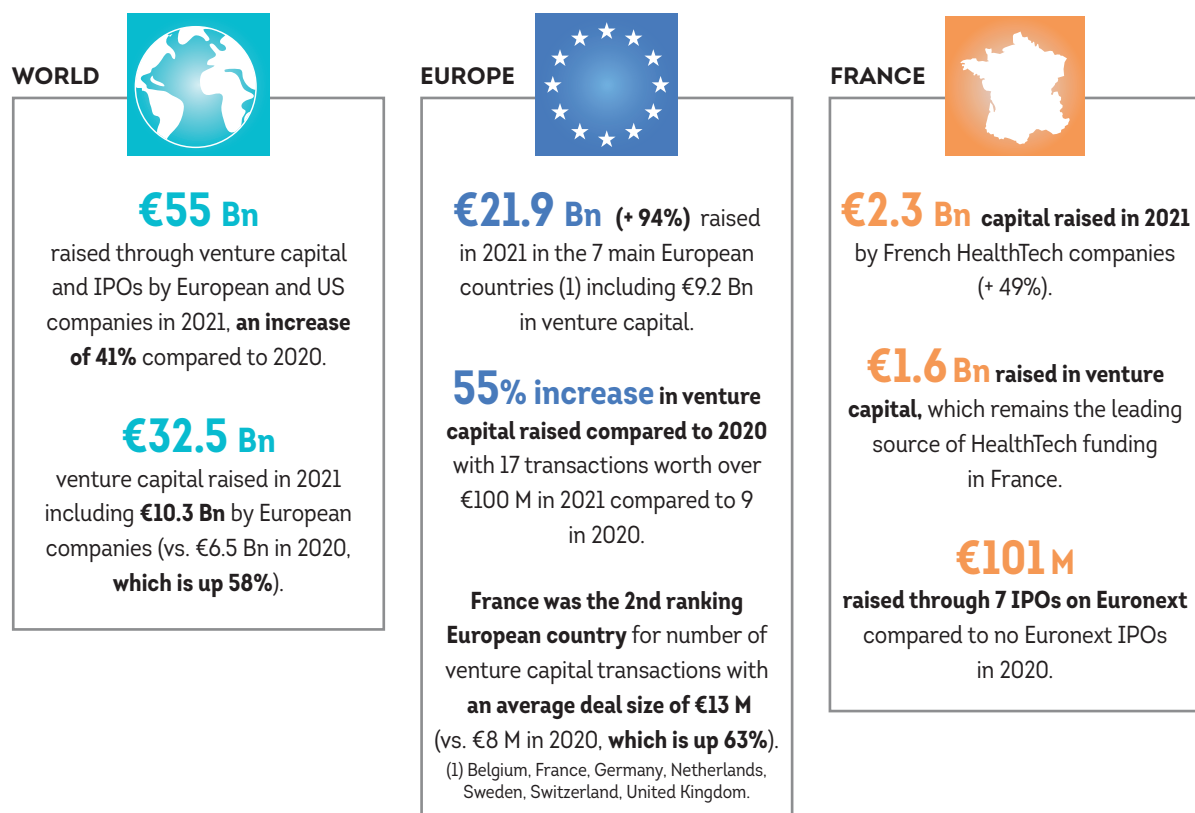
WORLD

€55 Bn
raised through venture capital and IPOs by European and US companies in 2021, **an increase of 41%** compared to 2020.

€32.5 Bn
venture capital raised in 2021 including **€10.3 Bn** by European companies (vs. €6.5 Bn in 2020, **which is up 58%**).

EUROPE

€21.9 Bn (+ 94%) raised in 2021 in the 7 main European countries (1) including €9.2 Bn in venture capital.

55% increase in venture capital raised compared to 2020 with 17 transactions worth over €100 M in 2021 compared to 9 in 2020.

**France was the 2nd ranking European country** for number of venture capital transactions with **an average deal size of €13 M** (vs. €8 M in 2020, **which is up 63%**).

(1) Belgium, France, Germany, Netherlands, Sweden, Switzerland, United Kingdom.

FRANCE

€2.3 Bn capital raised in 2021 by French HealthTech companies (+ 49%).

€1.6 Bn raised in venture capital, which remains the leading source of HealthTech funding in France.

€101 M
raised through 7 IPOs on Euronext compared to no Euronext IPOs in 2020.